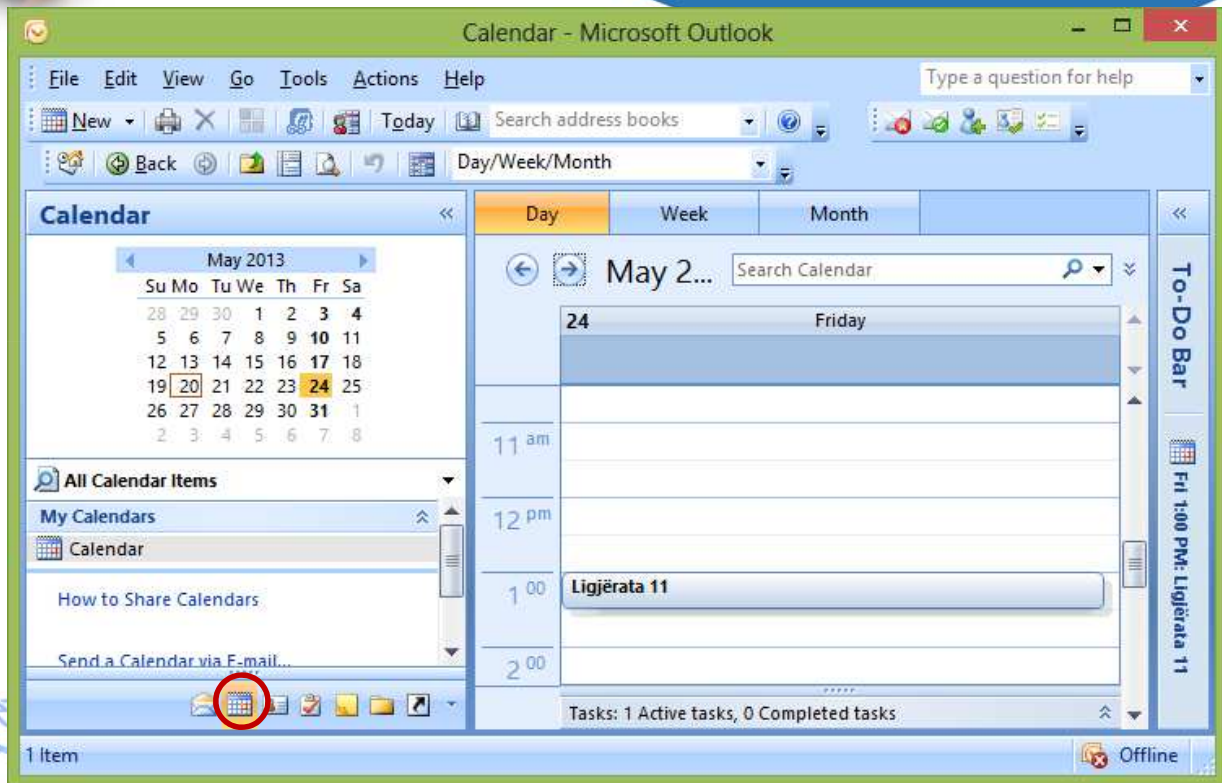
Calendar - Microsoft Outlook

File Edit View Go Tools Actions Help

Type a question for help

New Today Search address books

Back Day/Week/Month

Calendar

| Su | Mo | Tu | We | Th | Fr | Sa |
|---|---|---|---|---|---|---|
| 28 | 29 | 30 | 1 | 2 | 3 | 4 |
| 5 | 6 | 7 | 8 | 9 | 10 | 11 |
| 12 | 13 | 14 | 15 | 16 | 17 | 18 |
| 19 | 20 | 21 | 22 | 23 | 24 | 25 |
| 26 | 27 | 28 | 29 | 30 | 31 | 1 |
| 2 | 3 | 4 | 5 | 6 | 7 | 8 |

May 2013

All Calendar Items

My Calendars

Calendar

How to Share Calendars

Send a Calendar via E-mail...

Day Week Month

May 2...

Search Calendar

24 Friday

11 am

12 pm

1 00

Ligjërata 11

2 00

Tasks: 1 Active tasks, 0 Completed tasks

To-Do Bar

Fri 1:00 PM: Ligjërata 11

1 Item

Offline